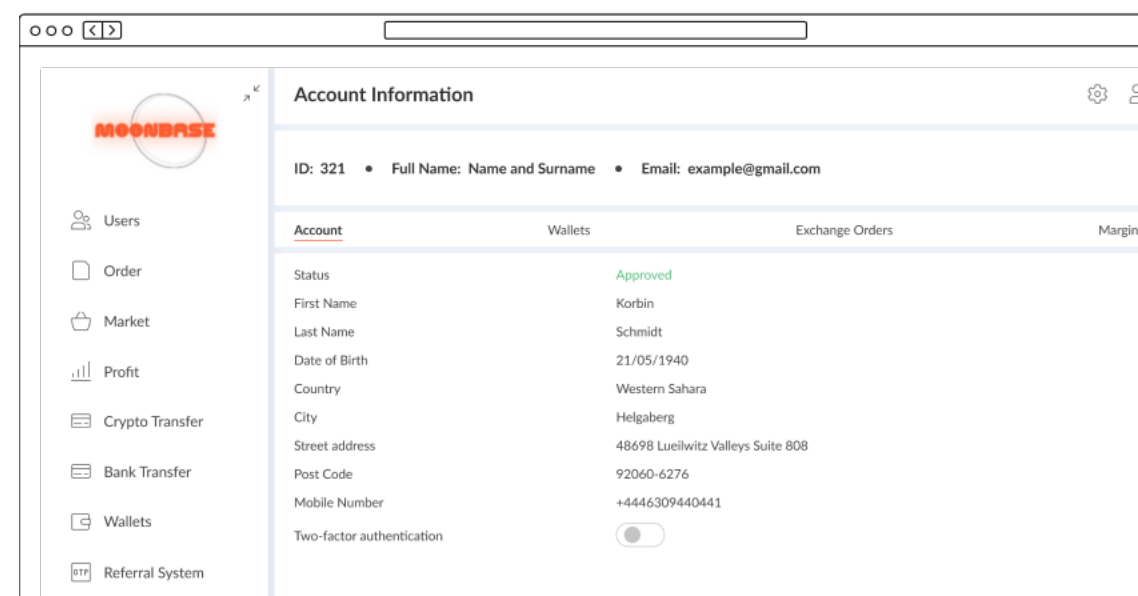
MOONBASE

Users
Order
Market
Profit
Crypto Transfer
Bank Transfer
Wallets
OTP Referral System

Account Information

ID: 321 • Full Name: Name and Surname • Email: example@gmail.com

Account
Wallets
Exchange Orders
Margin

| Status | Approved |
|---|---|
| First Name | Korbin |
| Last Name | Schmidt |
| Date of Birth | 21/05/1940 |
| Country | Western Sahara |
| City | Helgaberg |
| Street address | 48698 Lueilwitz Valleys Suite 808 |
| Post Code | 92060-6276 |
| Mobile Number | +4446309440441 |
| Two-factor authentication | |